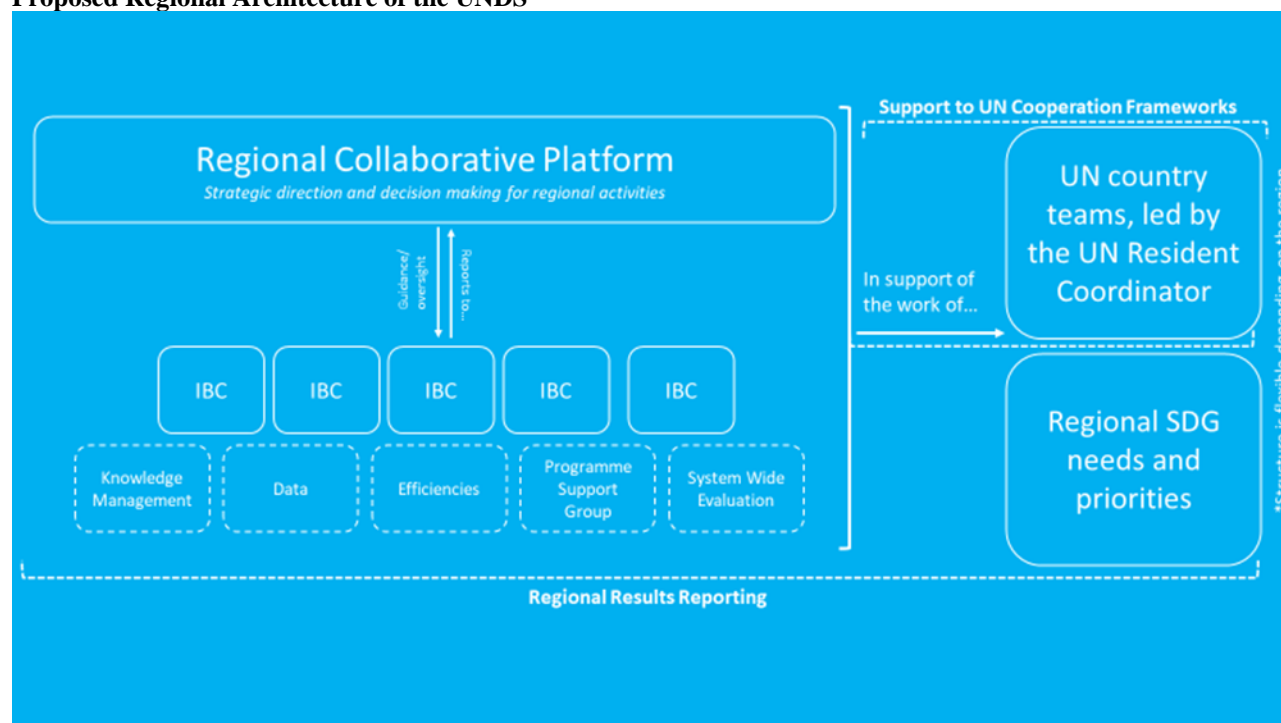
Proposed Regional Architecture of the UNDS

Regional Collaborative Platform
Strategic direction and decision making for regional activities

Guidance/ oversight

Reports to...

IBC

IBC

IBC

IBC

IBC

Knowledge Management

Data

Efficiencies

Programme Support Group

System Wide Evaluation

Support to UN Cooperation Frameworks

In support of the work of...

UN country teams, led by the UN Resident Coordinator

Regional SDG needs and priorities

*Structure is flexible, depending on the region

Regional Results Reporting